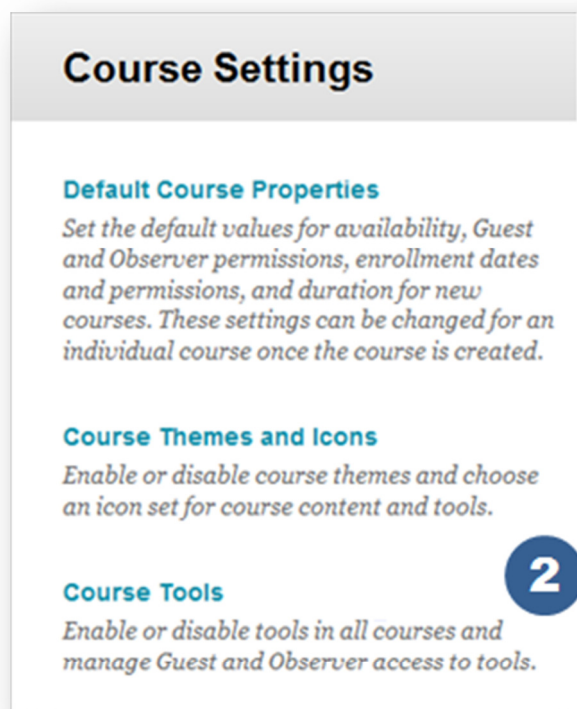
Course Settings

Default Course Properties
Set the default values for availability, Guest and Observer permissions, enrollment dates and permissions, and duration for new courses. These settings can be changed for an individual course once the course is created.

Course Themes and Icons
Enable or disable course themes and choose an icon set for course content and tools.

2

Course Tools
Enable or disable tools in all courses and manage Guest and Observer access to tools.